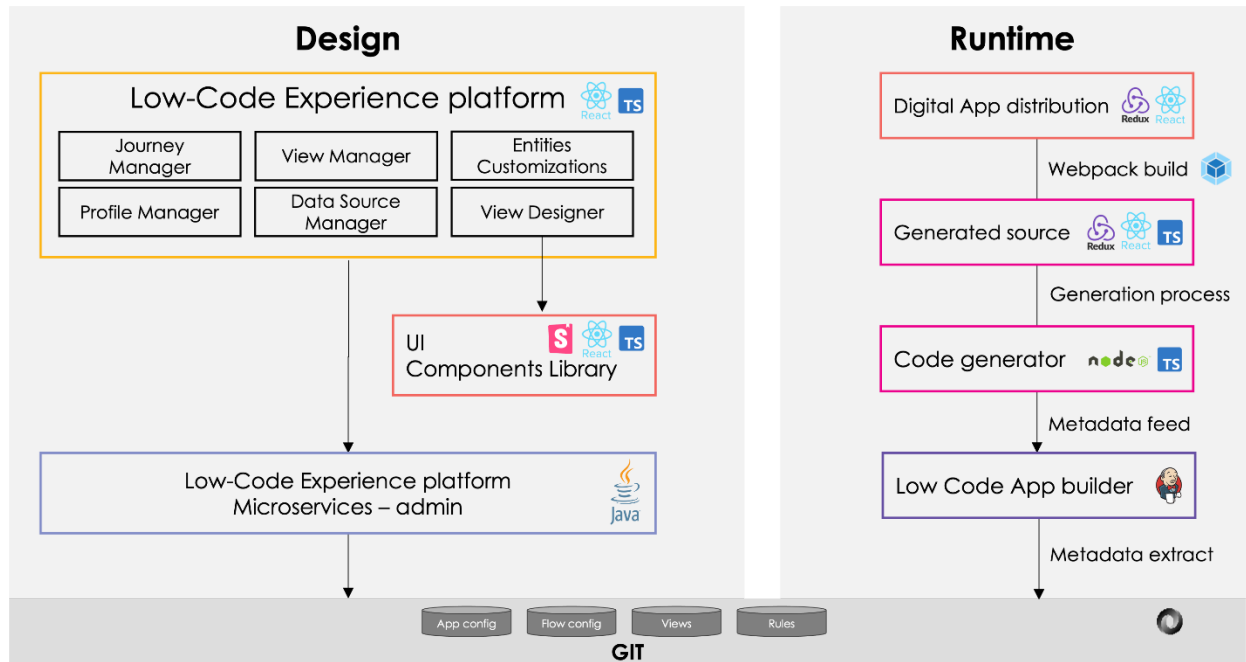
Design

Low-Code Experience platform React TS

Journey Manager

View Manager

Entities Customizations

Profile Manager

Data Source Manager

View Designer

UI Components Library React TS

Low-Code Experience platform Microservices – admin

Java

Runtime

Digital App distribution Redux React

Webpack build

Generated source Redux React TS

Generation process

Code generator node TS

Metadata feed

Low Code App builder

Metadata extract

App config

Flow config

Views

Rules

GIT